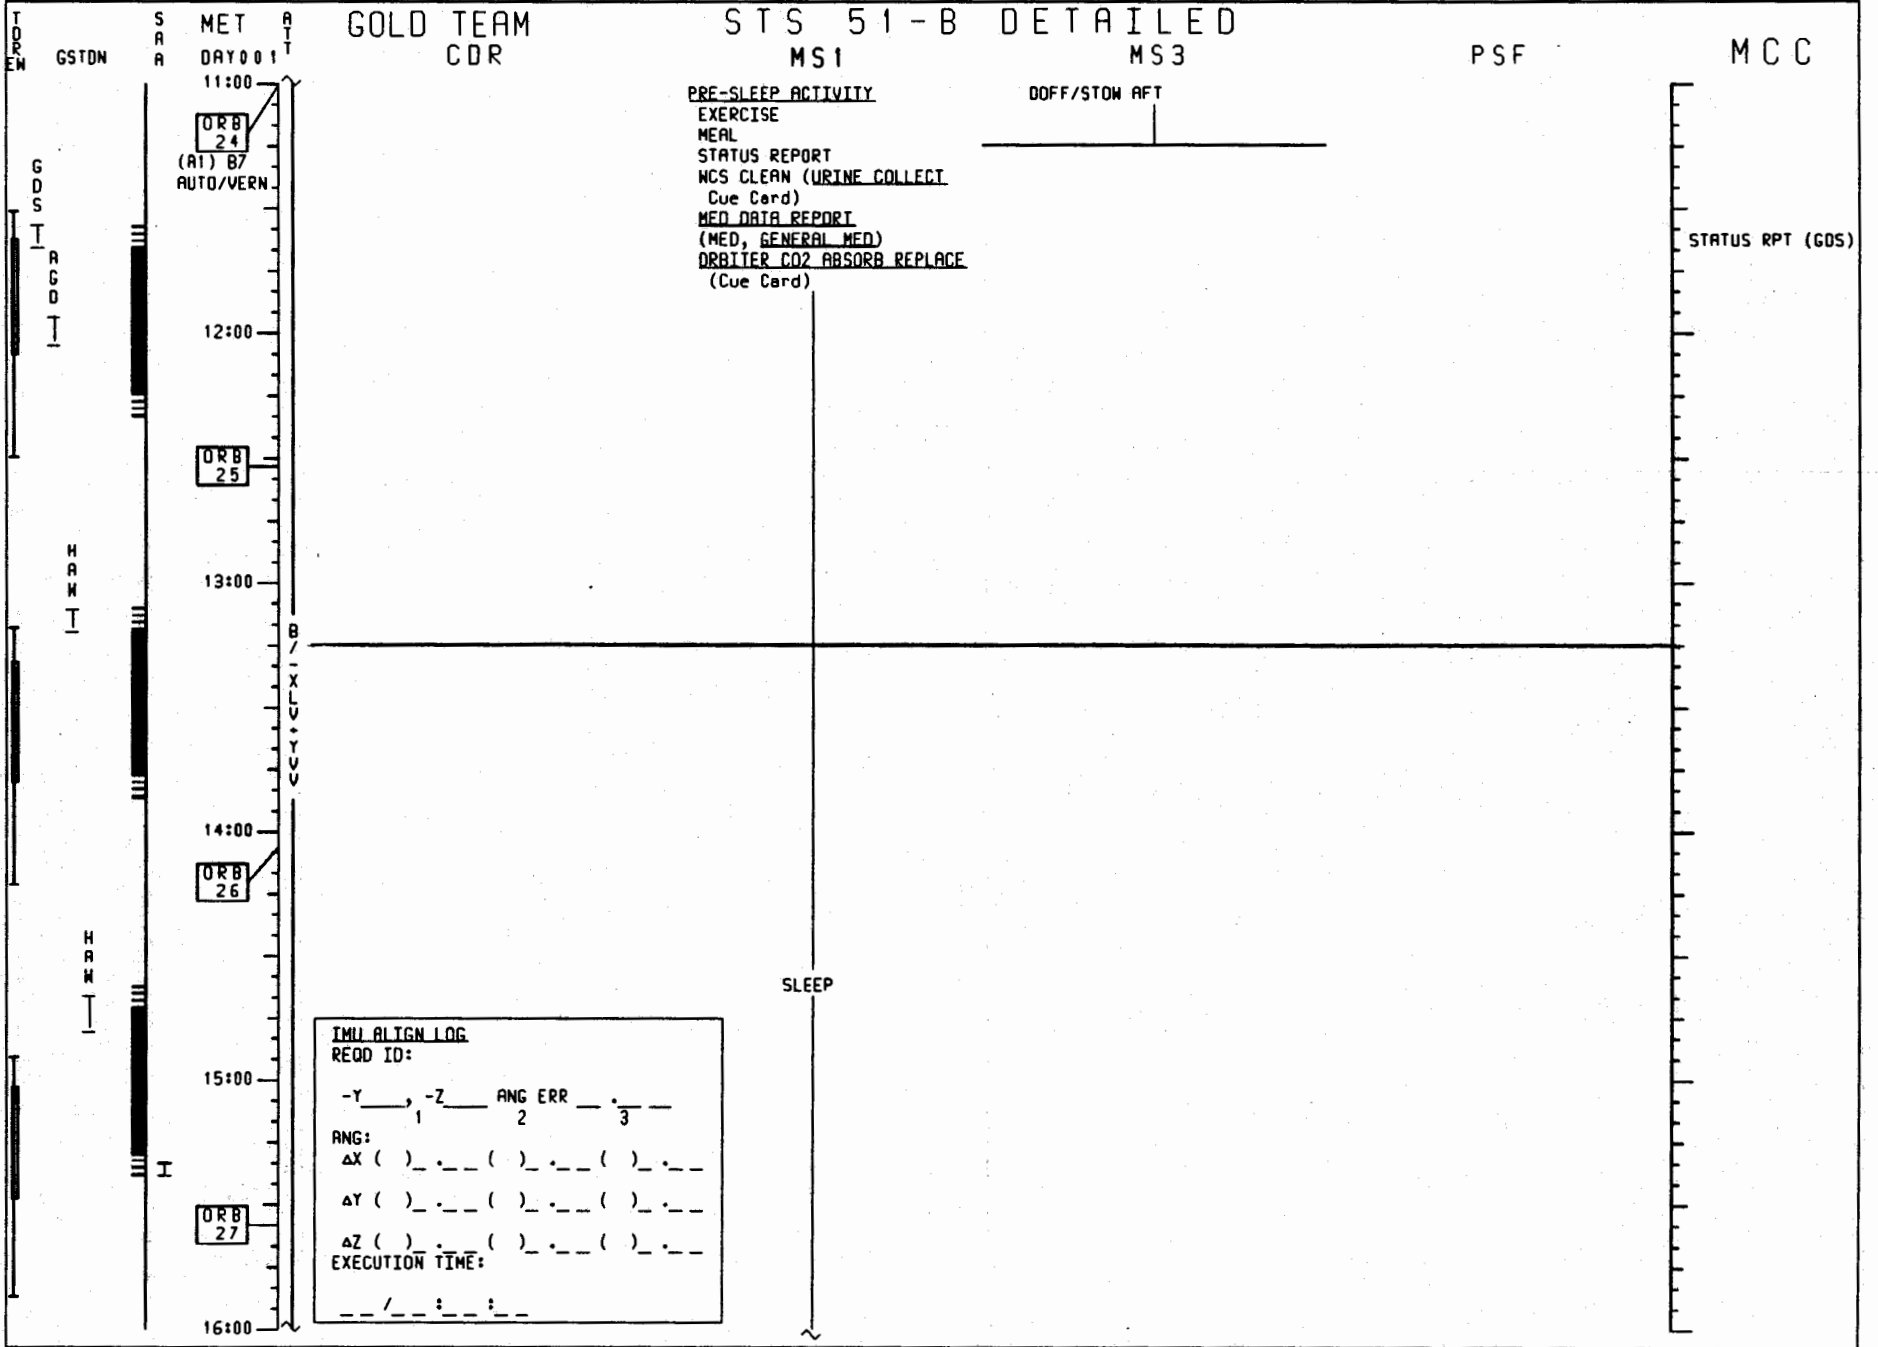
TDRS
EW

GSTDN

SAA

MET
DAY001

ATT

GOLD TEAM
CDR

STS 51-B DETAILED
MS1

MS3

PSF

MCC

11:00

ORB 24

(A1) B7
AUTO/VERN

GDS

AGO

PRE-SLEEP ACTIVITY
EXERCISE
MEAL
STATUS REPORT
WCS CLEAN (URINE COLLECT
Cue Card)
MED DATA REPORT
(MED, GENERAL MED)
ORBITER CO2 ABSORB REPLACE
(Cue Card)

DOFF/STOW AFT

STATUS RPT (GDS)

12:00

ORB 25

HAW

13:00

B/-XLV+YVV

14:00

ORB 26

HAW

SLEEP

IMU ALIGN LOG
REQD ID:

-Y____, -Z____ ANG ERR __ .__ __
1 2 3

ANG:
ΔX ( )_ .__ ( )_ .__ ( )_ .__

ΔY ( )_ .__ ( )_ .__ ( )_ .__

ΔZ ( )_ .__ ( )_ .__ ( )_ .__
EXECUTION TIME:

__/__:__:__

15:00

ORB 27

16:00